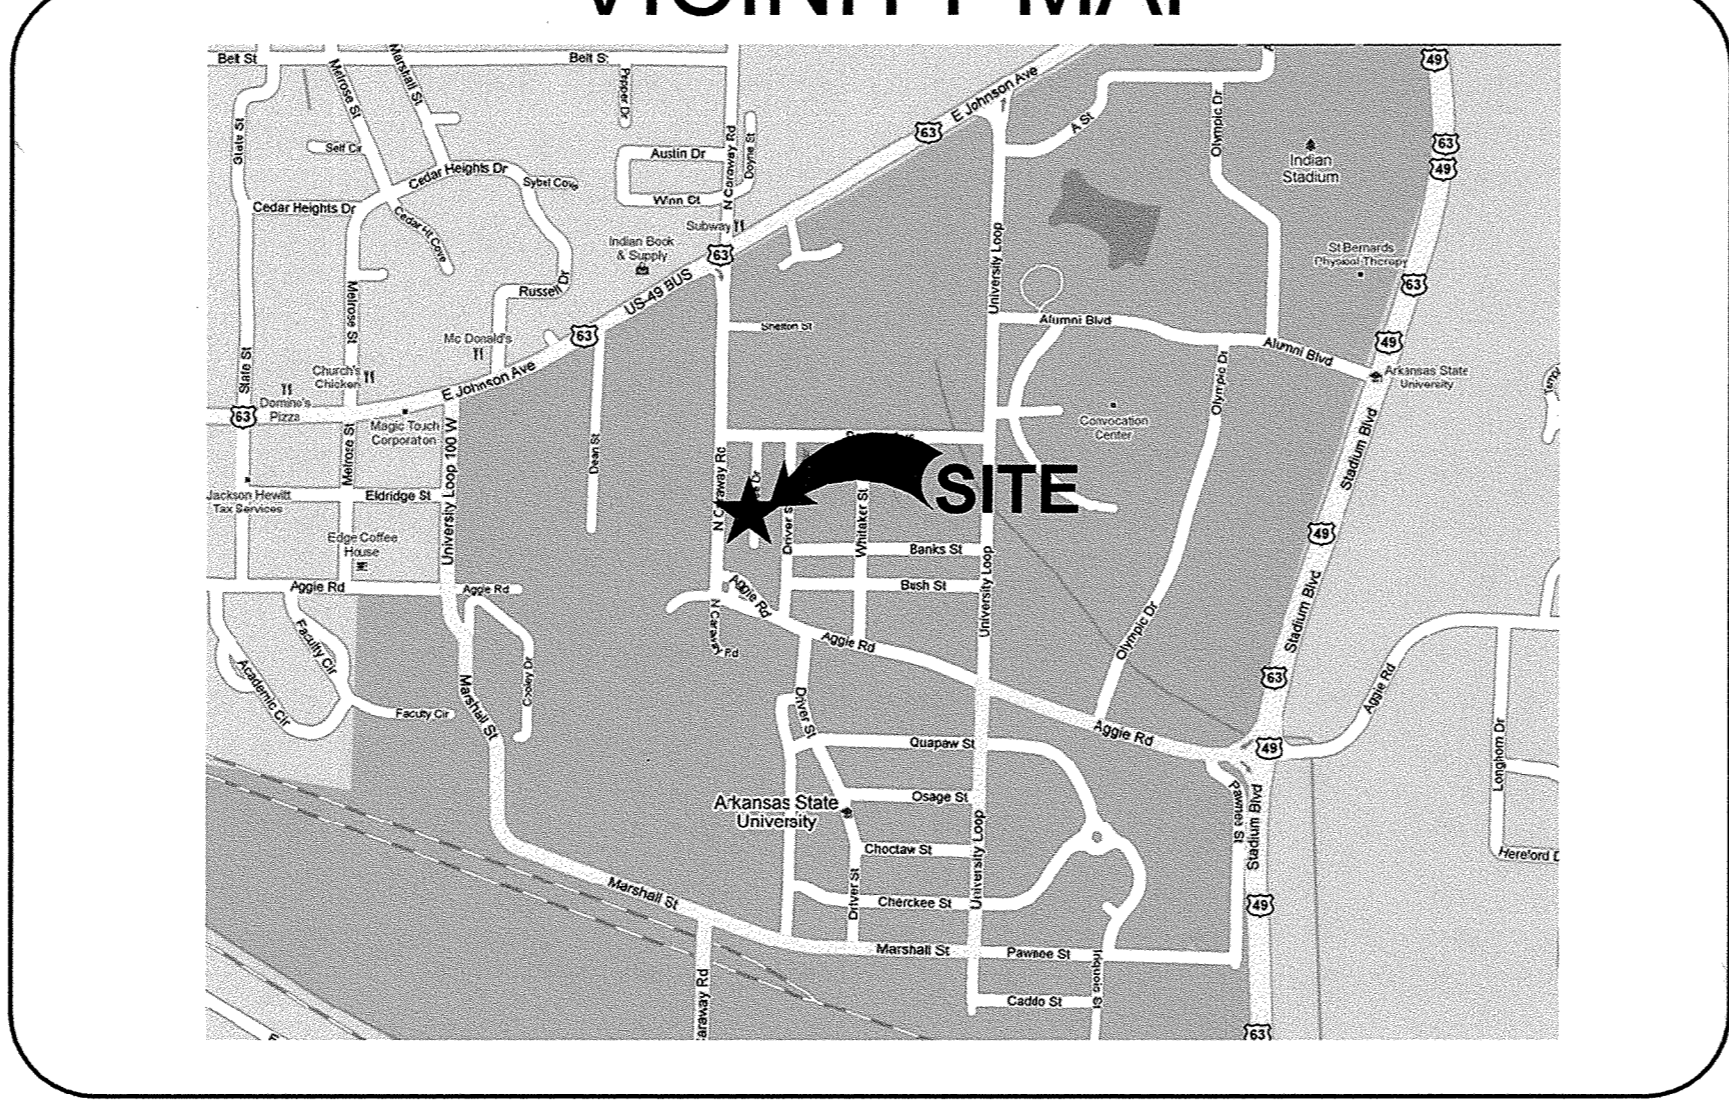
VICINITY MAP

Belt St
Belt St
Melrose St
Marshall St
Proper Dr
E Johnson Ave
63
49
State St
Self Cir
Austin Dr
N Caraway Rd
Doyne St
A St
Olympic Dr
Indian Stadium
63
49
Cedar Heights Dr
Sybil Cove
Cedar Heights Dr
Cedar Ht Cove
Winn Ct
Subway
63
Indian Book & Supply
University Loop
St Bernards Physical Therapy
63
Russell Dr
Melrose St
US-49 BUS
Shelton St
Alumni Blvd
Mc Donald's
63
Alumni Blvd
49
Church's Chicken
E Johnson Ave
Olympic Dr
Arkansas State University
State St
Domino's Pizza
63
Magic Touch Corporation
Convocation Center
Stadium Blvd
N Caraway Rd
Dean St
SITE
Jackson Hewitt Tax Services
Melrose St
Eldridge St
University Loop 100 M
Driver St
Whitaker St
Banks St
Edge Coffee House
University Loop
49
Aggie Rd
Aggie Rd
Bush St
Aggie Rd
N Caraway Rd
Aggie Rd
Olympic Dr
Stadium Blvd
Faculty Cir
Aggie Rd
63
Academic Cir
Marshall St
Cooley Dr
Faculty Cir
Driver St
Aggie Rd
Longhorn Dr
Quapaw St
49
Pawnee St
Arkansas State University
Osage St
Stadium Blvd
Hereford D
Choctaw St
University Loop
Marshall St
Driver St
Cherokee St
49
Marshall St
Pawnee St
Iroquois St
Caraway Rd
Caddo St
63